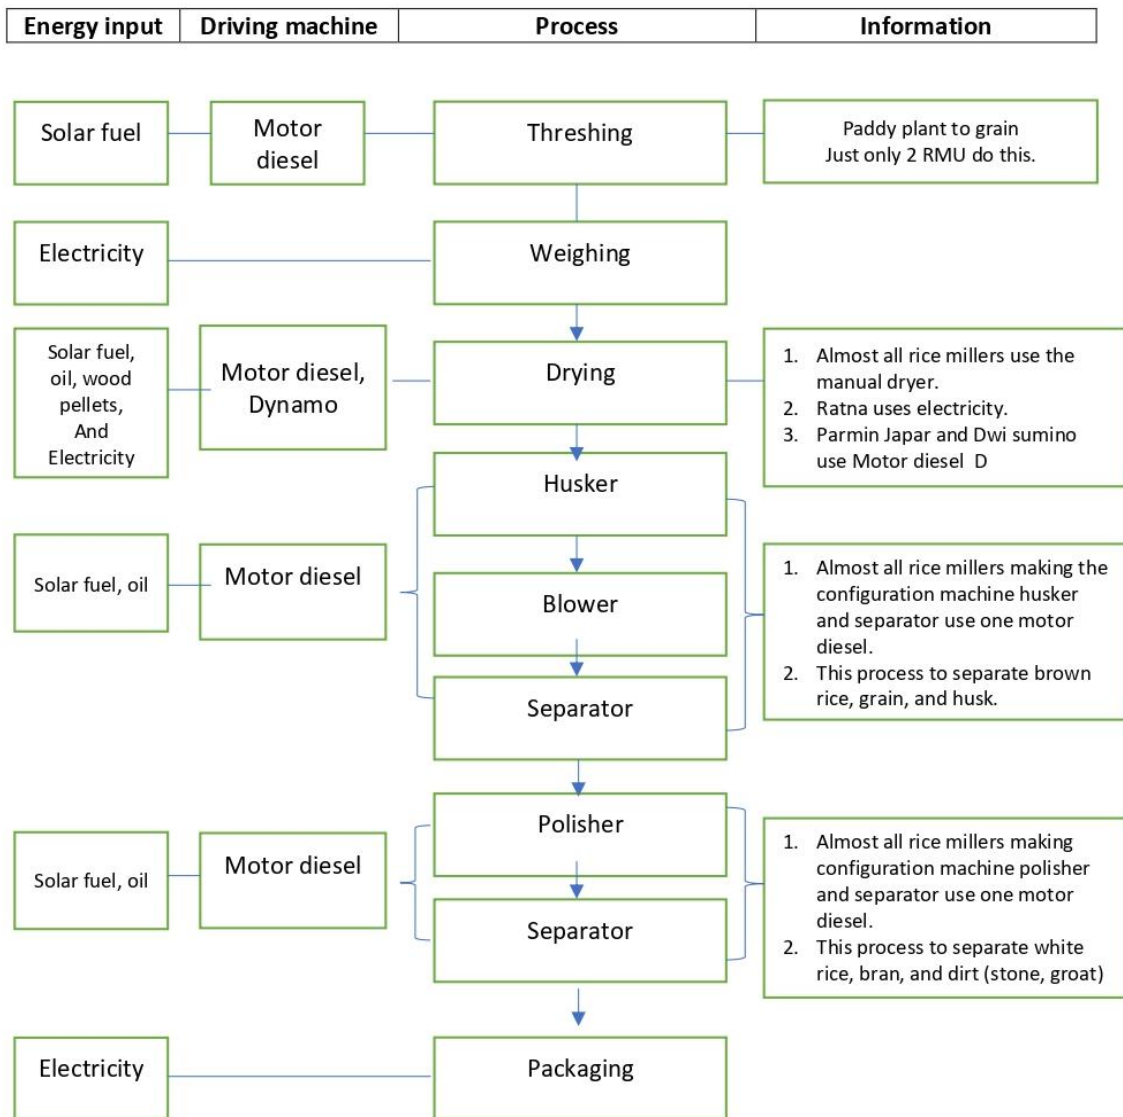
| Energy input | Driving machine | Process | Information |
|---|---|---|---|

Solar fuel

Motor diesel

Threshing

Paddy plant to grain
Just only 2 RMU do this.

Electricity

Weighing

Solar fuel, oil, wood pellets, And Electricity

Motor diesel, Dynamo

Drying

1. Almost all rice millers use the manual dryer.
2. Ratna uses electricity.
3. Parmin Japar and Dwi sumino use Motor diesel D

Solar fuel, oil

Motor diesel

Husker

Blower

Separator

1. Almost all rice millers making the configuration machine husker and separator use one motor diesel.
2. This process to separate brown rice, grain, and husk.

Solar fuel, oil

Motor diesel

Polisher

Separator

1. Almost all rice millers making configuration machine polisher and separator use one motor diesel.
2. This process to separate white rice, bran, and dirt (stone, groat)

Electricity

Packaging